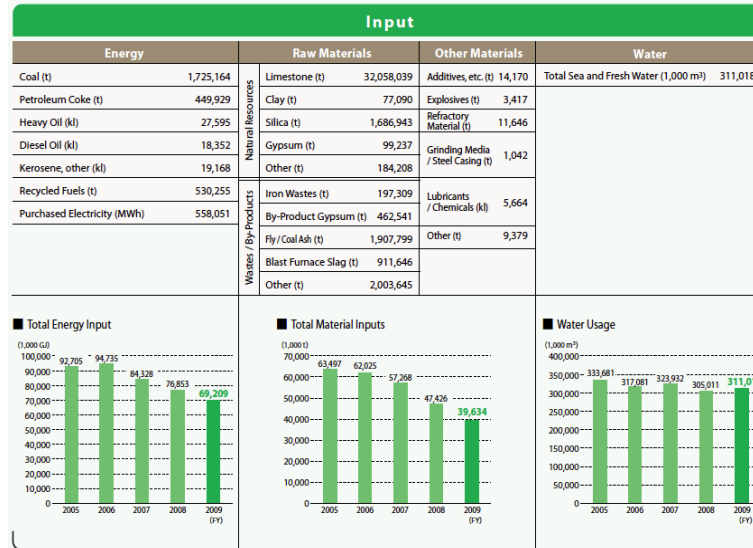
Input

| Energy | | Raw Materials | | | Other Materials | | Water | |
|---|---|---|---|---|---|---|---|---|
| Coal (t) | 1,725,164 | Natural Resources | Limestone (t) | 32,058,039 | Additives, etc. (t) | 14,170 | Total Sea and Fresh Water (1,000 m³) | 311,018 |
| Petroleum Coke (t) | 449,929 | | Clay (t) | 77,090 | Explosives (t) | 3,417 | | |
| Heavy Oil (kl) | 27,595 | | Silica (t) | 1,686,943 | Refractory Material (t) | 11,646 | | |
| Diesel Oil (kl) | 18,352 | | Gypsum (t) | 99,237 | Grinding Media / Steel Casing (t) | 1,042 | | |
| Kerosene, other (kl) | 19,168 | | Other (t) | 184,208 | | | | |
| Recycled Fuels (t) | 530,255 | Wastes / By-Products | Iron Wastes (t) | 197,309 | Lubricants / Chemicals (kl) | 5,664 | | |
| Purchased Electricity (MWh) | 558,051 | | By-Product Gypsum (t) | 462,541 | | | | |
| | | | Fly / Coal Ash (t) | 1,907,799 | Other (t) | 9,379 | | |
| | | | Blast Furnace Slag (t) | 911,646 | | | | |
| | | | Other (t) | 2,003,645 | | | | |

Total Energy Input
(1,000 GJ)
100,000
90,000
80,000
70,000
60,000
50,000
40,000
30,000
20,000
10,000
0
92,705 94,735 84,328 76,853 69,209
2005 2006 2007 2008 2009 (FY)

Total Material Inputs
(1,000 t)
70,000
60,000
50,000
40,000
30,000
20,000
10,000
0
63,497 62,025 57,268 47,426 39,634
2005 2006 2007 2008 2009 (FY)

Water Usage
(1,000 m³)
400,000
350,000
300,000
250,000
200,000
150,000
100,000
50,000
0
333,681 317,081 323,932 305,011 311,01
2005 2006 2007 2008 2009 (FY)